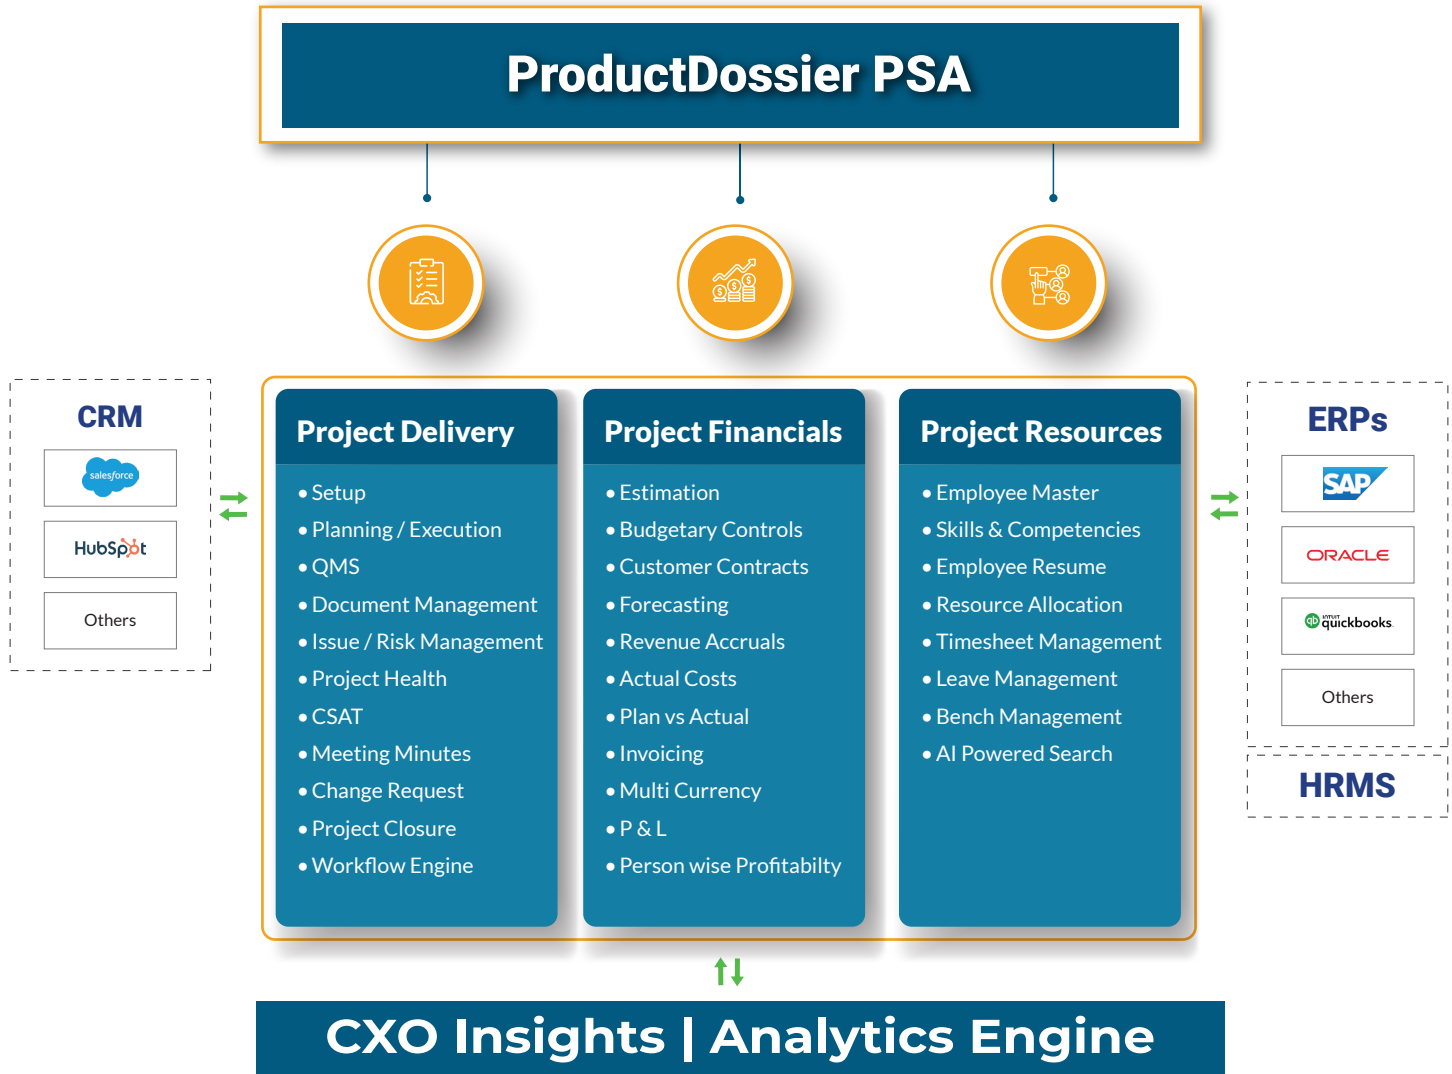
ProductDossier PSA

CRM

salesforce

HubSpot

Others

Project Delivery

- Setup
- Planning / Execution
- QMS
- Document Management
- Issue / Risk Management
- Project Health
- CSAT
- Meeting Minutes
- Change Request
- Project Closure
- Workflow Engine

Project Financials

- Estimation
- Budgetary Controls
- Customer Contracts
- Forecasting
- Revenue Accruals
- Actual Costs
- Plan vs Actual
- Invoicing
- Multi Currency
- P & L
- Person wise Profitabilty

Project Resources

- Employee Master
- Skills & Competencies
- Employee Resume
- Resource Allocation
- Timesheet Management
- Leave Management
- Bench Management
- AI Powered Search

ERPs

SAP

ORACLE

intuit quickbooks

Others

HRMS

CXO Insights | Analytics Engine